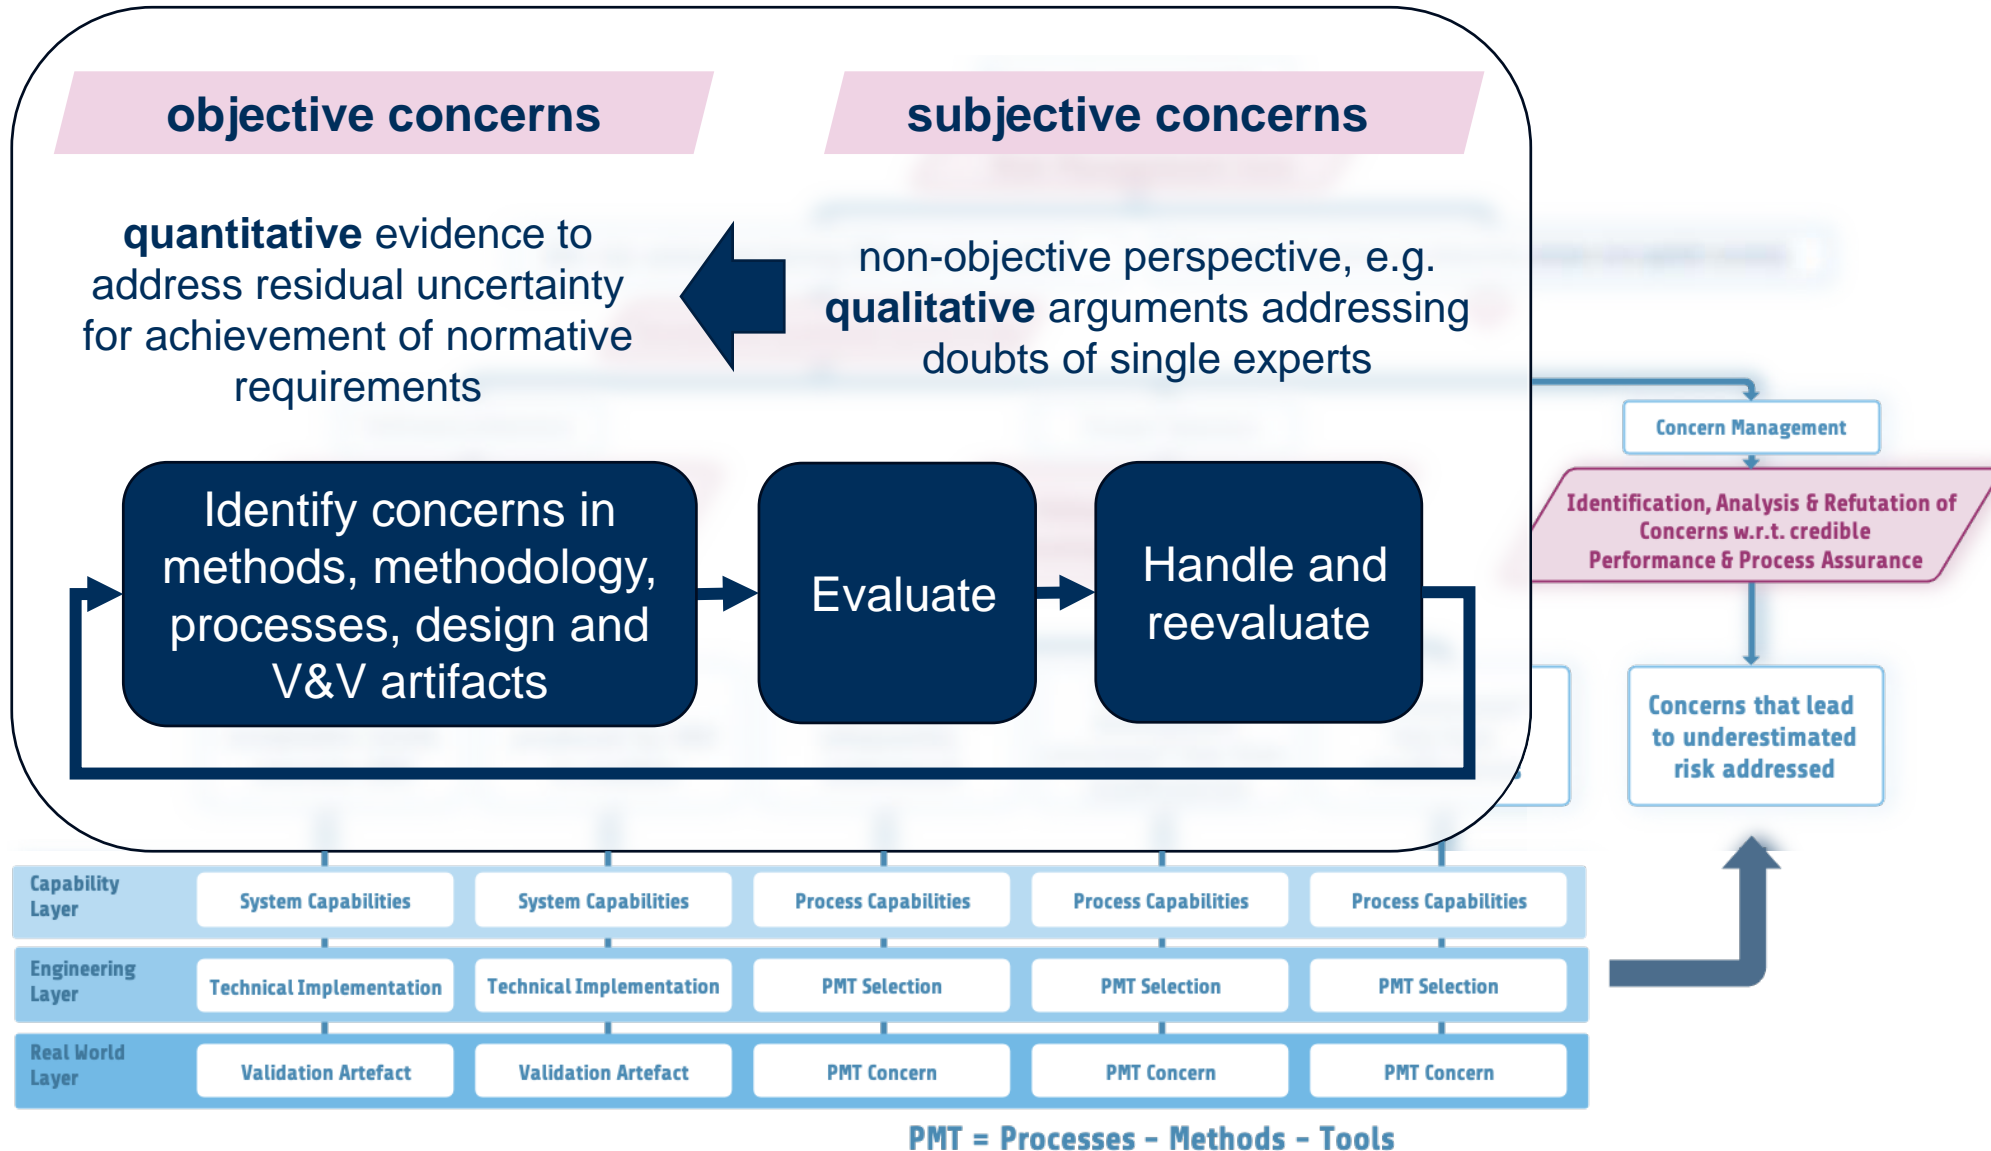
objective concerns

subjective concerns

**quantitative** evidence to address residual uncertainty for achievement of normative requirements

non-objective perspective, e.g. **qualitative** arguments addressing doubts of single experts

Identify concerns in methods, methodology, processes, design and V&V artifacts

Evaluate

Handle and reevaluate

Concern Management

Identification, Analysis & Refutation of Concerns w.r.t. credible Performance & Process Assurance

Concerns that lead to underestimated risk addressed

| Capability Layer | System Capabilities | System Capabilities | Process Capabilities | Process Capabilities | Process Capabilities |
|---|---|---|---|---|---|
| Engineering Layer | Technical Implementation | Technical Implementation | PMT Selection | PMT Selection | PMT Selection |
| Real World Layer | Validation Artefact | Validation Artefact | PMT Concern | PMT Concern | PMT Concern |

PMT = Processes – Methods – Tools